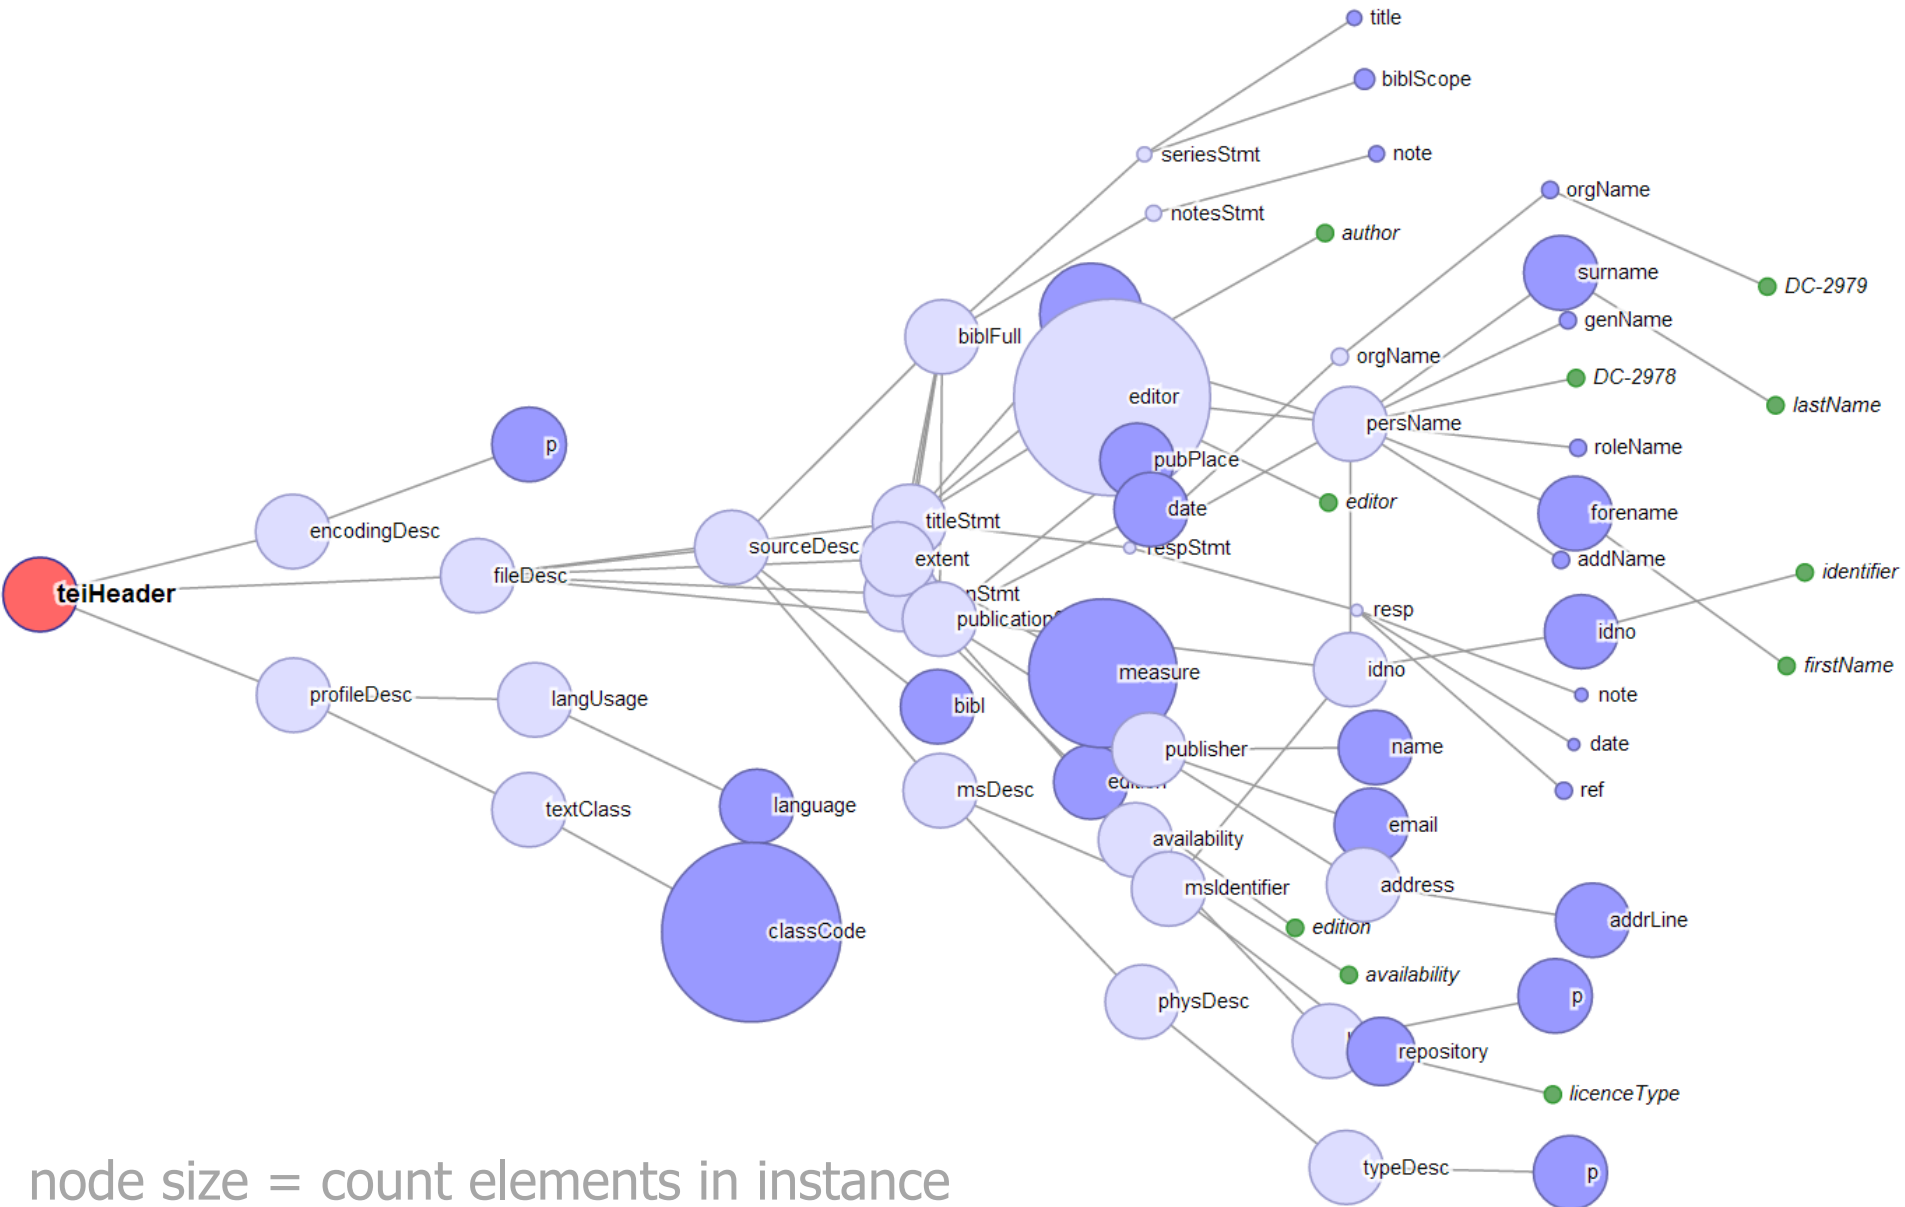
title
biblScope
seriesStmt
note
notesStmt
orgName
author
surname
DC-2979
genName
biblFull
orgName
DC-2978
lastName
editor
persName
roleName
p
pubPlace
editor
date
forename
encodingDesc
titleStmt
addName
sourceDesc
respStmt
identifier
extent
teiHeader
fileDesc
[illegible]nStmt
resp
publication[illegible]
idno
firstName
measure
idno
note
profileDesc
langUsage
bibl
date
publisher
name
ed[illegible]
ref
msDesc
language
textClass
email
availability
address
msIdentifier
addrLine
edition
classCode
availability
p
physDesc
repository
licenceType
typeDesc
p
node size = count elements in instance